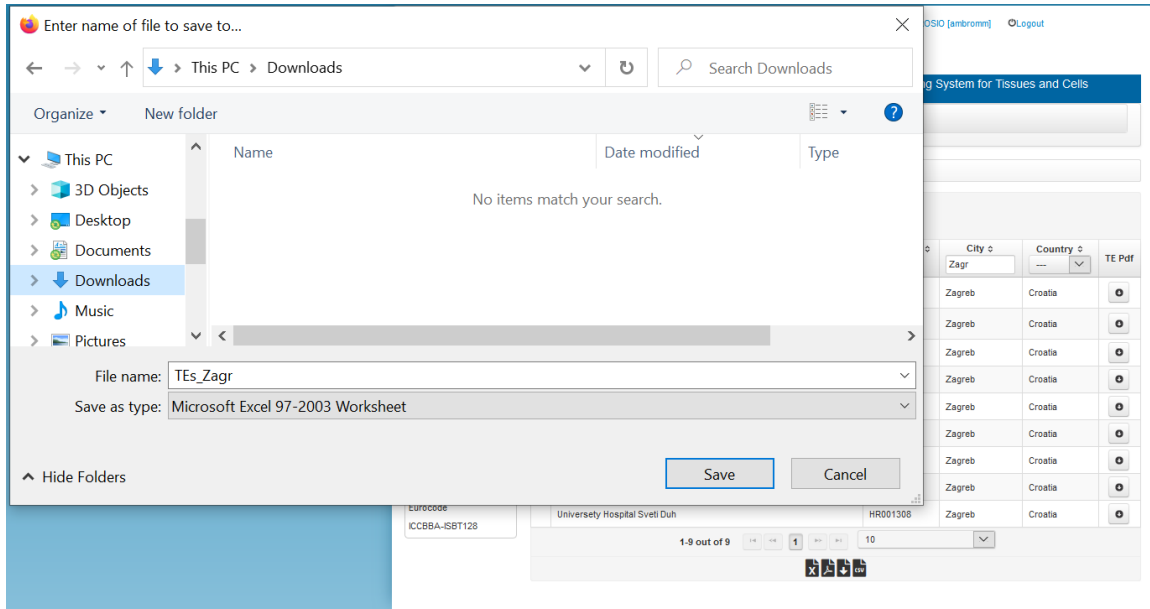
Enter name of file to save to...

This PC > Downloads

Search Downloads

Organize ▾ New folder

This PC
3D Objects
Desktop
Documents
Downloads
Music
Pictures

Name | Date modified | Type

No items match your search.

File name: TEs_Zagr
Save as type: Microsoft Excel 97-2003 Worksheet

Hide Folders

Save Cancel

OSIO [ambromm] Logout

g System for Tissues and Cells

| City | Country | TE Pdf |
|---|---|---|
| Zagr | --- | |
| Zagreb | Croatia | |
| Zagreb | Croatia | |
| Zagreb | Croatia | |
| Zagreb | Croatia | |
| Zagreb | Croatia | |
| Zagreb | Croatia | |
| Zagreb | Croatia | |
| Zagreb | Croatia | |
| Zagreb | Croatia | |

Eurocode
ICCBBA-ISBT128

Universety Hospital Sveti Duh HR001308

1-9 out of 9 1 10